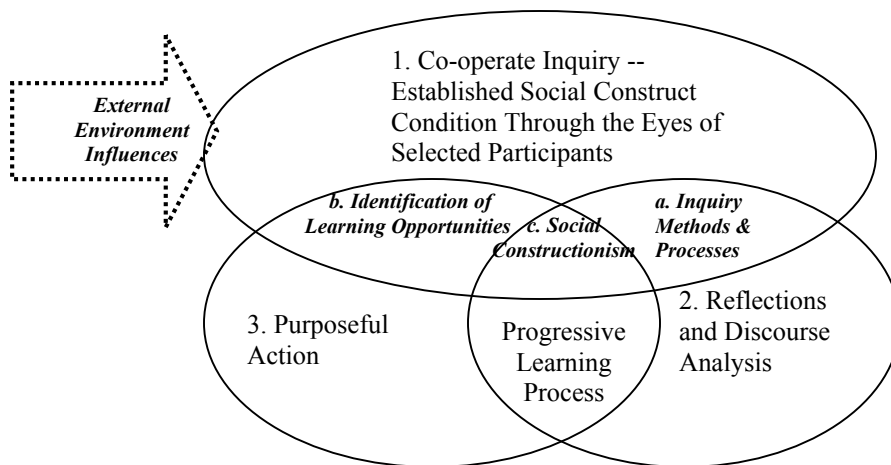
External Environment Influences

1. Co-operate Inquiry -- Established Social Construct Condition Through the Eyes of Selected Participants

b. Identification of Learning Opportunities

c. Social Constructionism

a. Inquiry Methods & Processes

3. Purposeful Action

Progressive Learning Process

2. Reflections and Discourse Analysis